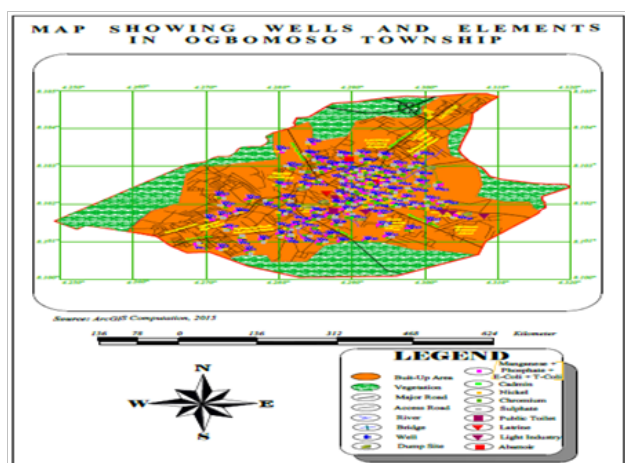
MAP SHOWING WELLS AND ELEMENTS IN OGBOMOSO TOWNSHIP

Source: ArcGIS Computation, 2015

156 78 0 156 312 468 624 Kilometer

N
W E
S

LEGEND

Buit-Up Area
Vegetation
Major Road
Access Road
River
Bridge
Well
Dump Site

Manganese + Phosphate + E-Coli + T-Coli
Cadmin
Nickel
Chromium
Sulphate
Public Toilet
Latrine
Light Industry
Arsenic